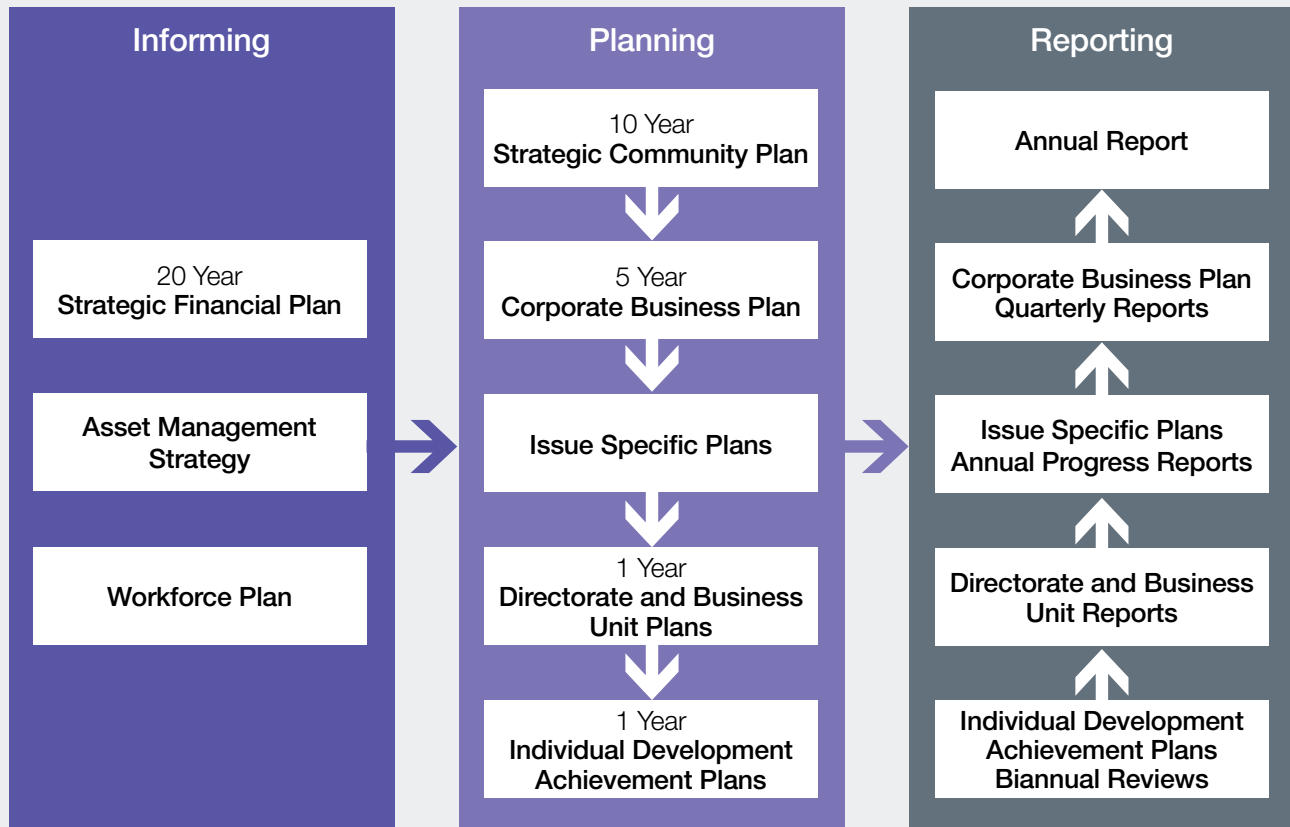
Informing

20 Year
Strategic Financial Plan

Asset Management Strategy

Workforce Plan

Planning

10 Year
Strategic Community Plan

5 Year
Corporate Business Plan

Issue Specific Plans

1 Year
Directorate and Business Unit Plans

1 Year
Individual Development Achievement Plans

Reporting

Annual Report

Corporate Business Plan Quarterly Reports

Issue Specific Plans Annual Progress Reports

Directorate and Business Unit Reports

Individual Development Achievement Plans Biannual Reviews